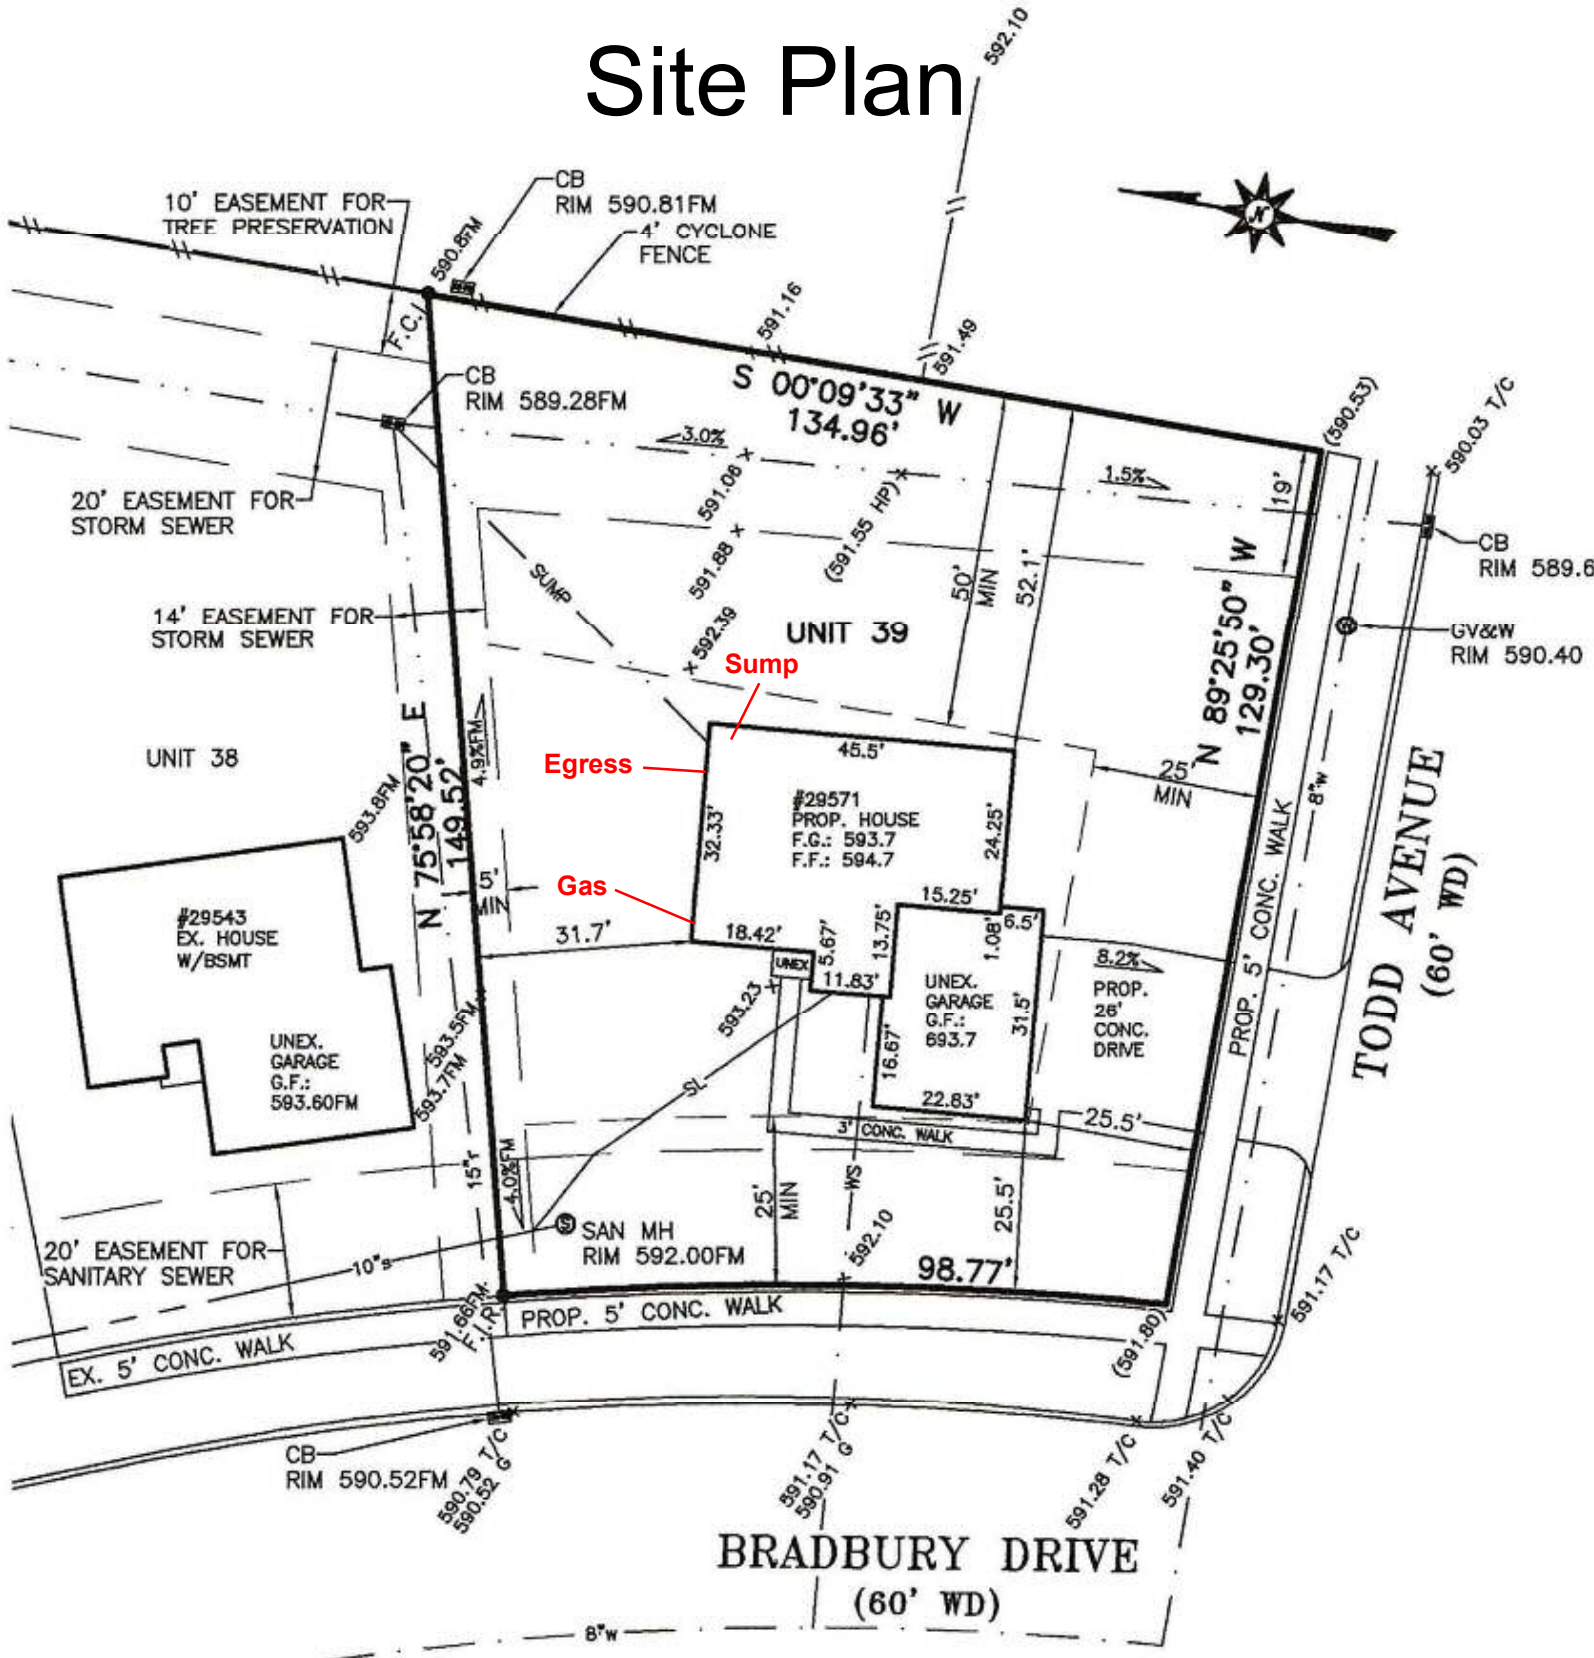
Site Plan

592.10

10' EASEMENT FOR TREE PRESERVATION

CB RIM 590.81FM

4' CYCLONE FENCE

590.6FM

F.C.I.

591.16

591.49

S 00°09'33" W 134.96'

CB RIM 589.28FM

3.0%

591.06 ×

(591.55 HP) ×

1.5%

(590.53)

590.03 T/C

20' EASEMENT FOR STORM SEWER

SUMP

591.88 ×

50' MIN

52.1'

19'

W

CB RIM 589.6

14' EASEMENT FOR STORM SEWER

× 592.39

UNIT 39

N 89°25'50" 129.30'

GV&W RIM 590.40

Sump

UNIT 38

Egress

45.5'

4.9%FM

N 75°58'20" E 149.52'

593.8FM

#29571 PROP. HOUSE F.G.: 593.7 F.F.: 594.7

32.33'

24.25'

25' MIN

8"w

PROP. 5' CONC. WALK

TODD AVENUE (60' WD)

#29543 EX. HOUSE W/BSMT

5' MIN

Gas

15.25'

31.7'

18.42'

5.67'

13.75'

1.08'

6.5'

8.2%

UNEX

11.83'

UNEX. GARAGE G.F.: 693.7

31.5'

PROP. 26' CONC. DRIVE

UNEX. GARAGE G.F.: 593.60FM

593.5FM

593.7FM

593.23 ×

SL

16.67'

22.83'

25.5'

3' CONC. WALK

15'

4.0%FM

25' MIN

WS

25.5'

SAN MH RIM 592.00FM

592.10

98.77'

20' EASEMENT FOR SANITARY SEWER

10"s

591.66FM

F.I.R.

PROP. 5' CONC. WALK

(591.80)

591.17 T/C

EX. 5' CONC. WALK

CB RIM 590.52FM

590.79 T/C 590.52 G

591.17 T/C 590.91 G

591.28 T/C

591.40 T/C

BRADBURY DRIVE (60' WD)

8"w